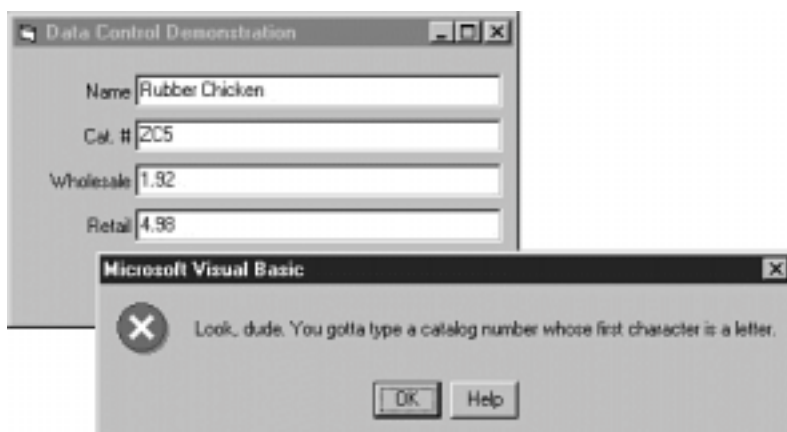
Data Control Demonstration

Name Rubber Chicken

Cat. # ZC5

Wholesale 1.92

Retail 4.98

Microsoft Visual Basic

Look, dude. You gotta type a catalog number whose first character is a letter.

OK Help